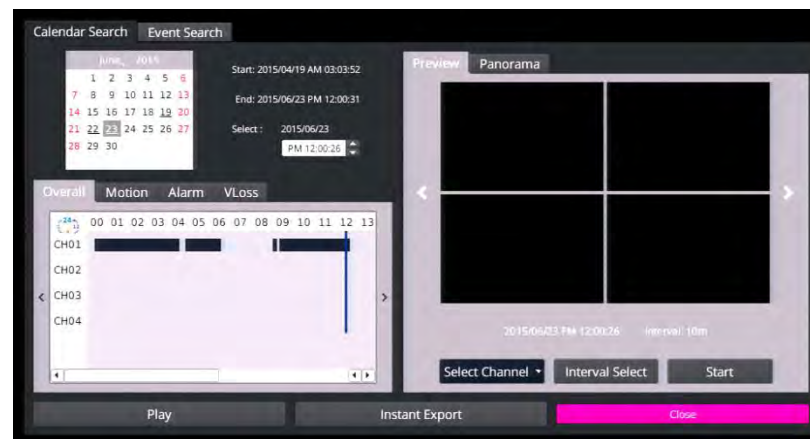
Calendar Search Event Search

June, 2015
1 2 3 4 5 6
7 8 9 10 11 12 13
14 15 16 17 18 19 20
21 22 23 24 25 26 27
28 29 30

Start: 2015/04/19 AM 03:03:52

End: 2015/06/23 PM 12:00:31

Select : 2015/06/23

PM 12:00:26

Overall Motion Alarm VLoss

| | 00 | 01 | 02 | 03 | 04 | 05 | 06 | 07 | 08 | 09 | 10 | 11 | 12 | 13 |
|---|---|---|---|---|---|---|---|---|---|---|---|---|---|---|
| CH01 | | | | | | | | | | | | | | |
| CH02 | | | | | | | | | | | | | | |
| CH03 | | | | | | | | | | | | | | |
| CH04 | | | | | | | | | | | | | | |

Preview Panorama

2015/06/23 PM 12:00:26 Interval: 10m

Select Channel Interval Select Start

Play Instant Export Close